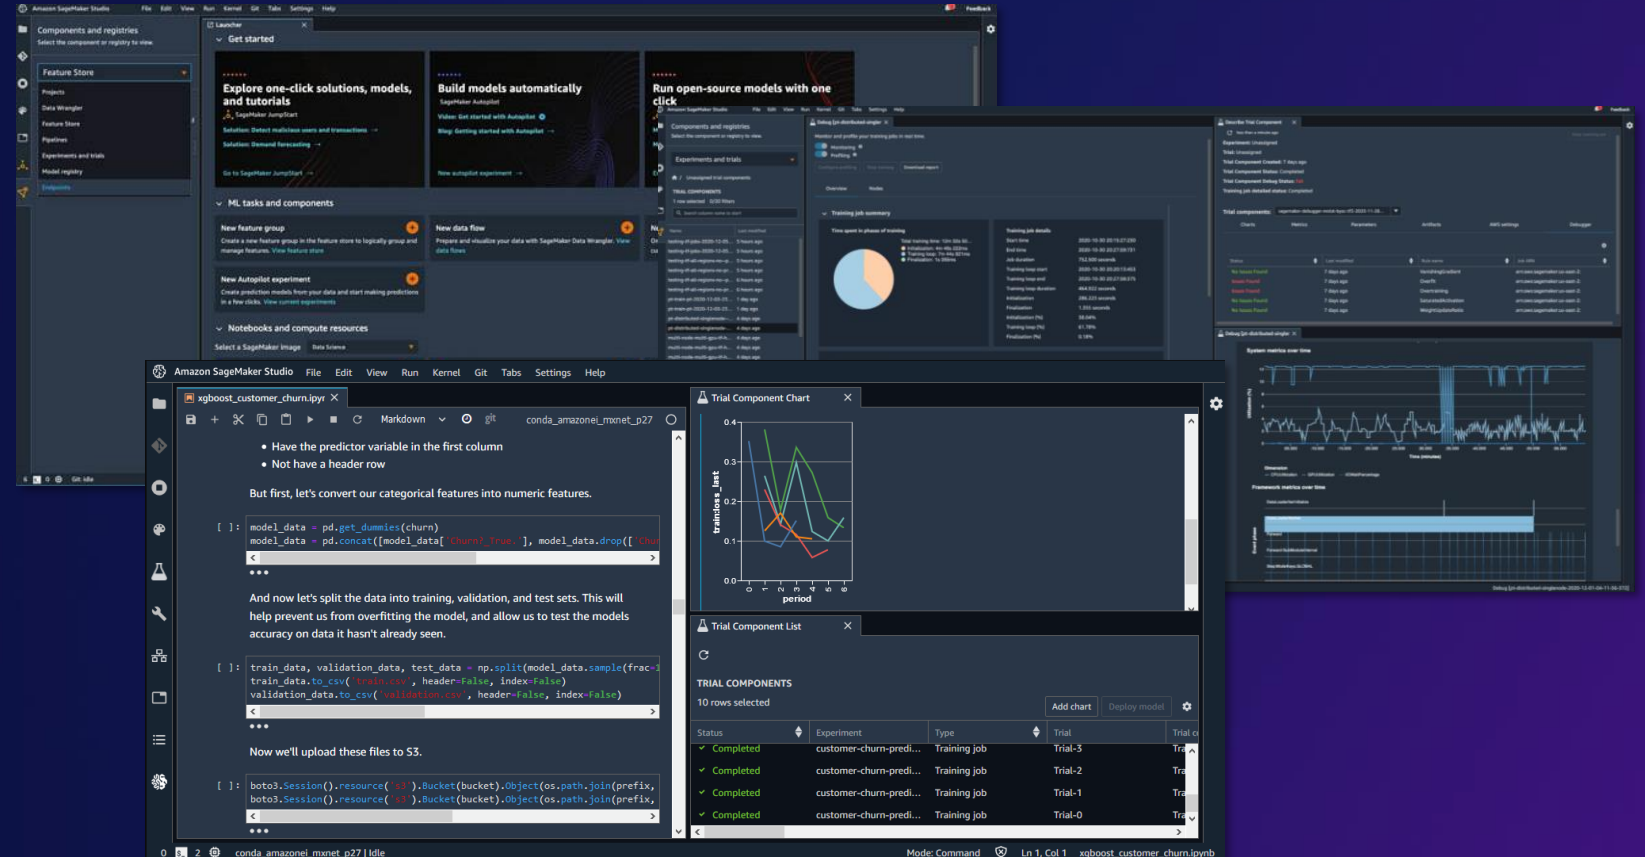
Amazon SageMaker Studio File Edit View Run Kernel Git Tabs Settings Help

Components and registries
Select the component or registry to view.

Feature Store

Projects
Data Wrangler
Feature Store
Pipelines
Experiments and trials
Model registry
Endpoints

Launcher

Get started

Explore one-click solutions, models, and tutorials
SageMaker JumpStart

Build models automatically
SageMaker Autopilot

Run open-source models with one click

ML tasks and components

New feature group
Create a new feature group in the feature store to logically group and manage features.

New data flow
Prepare and visualize your data with SageMaker Data Wrangler.

New Autopilot experiment
Create prediction models from your data and start making predictions in a few clicks.

Notebooks and compute resources

Select a SageMaker image

Amazon SageMaker Studio File Edit View Run Kernel Git Tabs Settings Help

xgboost_customer_churn.ipynb

Markdown

conda_amazonei_mxnet_p27

- Have the predictor variable in the first column
- Not have a header row

But first, let's convert our categorical features into numeric features.

[ ]: model_data = pd.get_dummies(churn)
model_data = pd.concat([model_data['Churn?_True.'], model_data.drop(['Chur

And now let's split the data into training, validation, and test sets. This will help prevent us from overfitting the model, and allow us to test the models accuracy on data it hasn't already seen.

[ ]: train_data, validation_data, test_data = np.split(model_data.sample(frac=1
train_data.to_csv('train.csv', header=False, index=False)
validation_data.to_csv('validation.csv', header=False, index=False)

Now we'll upload these files to S3.

[ ]: boto3.Session().resource('s3').Bucket(bucket).Object(os.path.join(prefix,
boto3.Session().resource('s3').Bucket(bucket).Object(os.path.join(prefix,

Trial Component Chart

0.4
0.3
0.2
0.1
0.0
train:loss_last
0 1 2 3 4 5 6
period

Trial Component List

TRIAL COMPONENTS
10 rows selected

Add chart Deploy model

| Status | Experiment | Type | Trial | Trial c |
|---|---|---|---|---|
| Completed | customer-churn-predi... | Training job | Trial-3 | Tr |
| Completed | customer-churn-predi... | Training job | Trial-2 | Tr |
| Completed | customer-churn-predi... | Training job | Trial-1 | Tr |
| Completed | customer-churn-predi... | Training job | Trial-0 | Tr |

0 2 conda_amazonei_mxnet_p27 | Idle Mode: Command Ln 1, Col 1 xgboost_customer_churn.ipynb